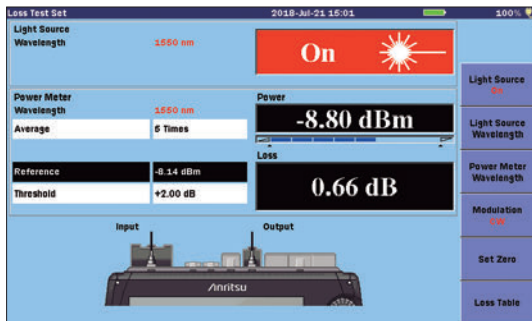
Loss Test Set
2018-Jul-21 15:01
100%

Light Source
Wavelength
1550 nm

On

Power Meter
Wavelength
1550 nm

Average
5 Times

Power
-8.80 dBm

Loss
0.66 dB

Reference
-8.14 dBm

Threshold
+2.00 dB

Input
Output

Anritsu

Light Source
On

Light Source Wavelength

Power Meter Wavelength

Modulation
CW

Set Zero

Loss Table